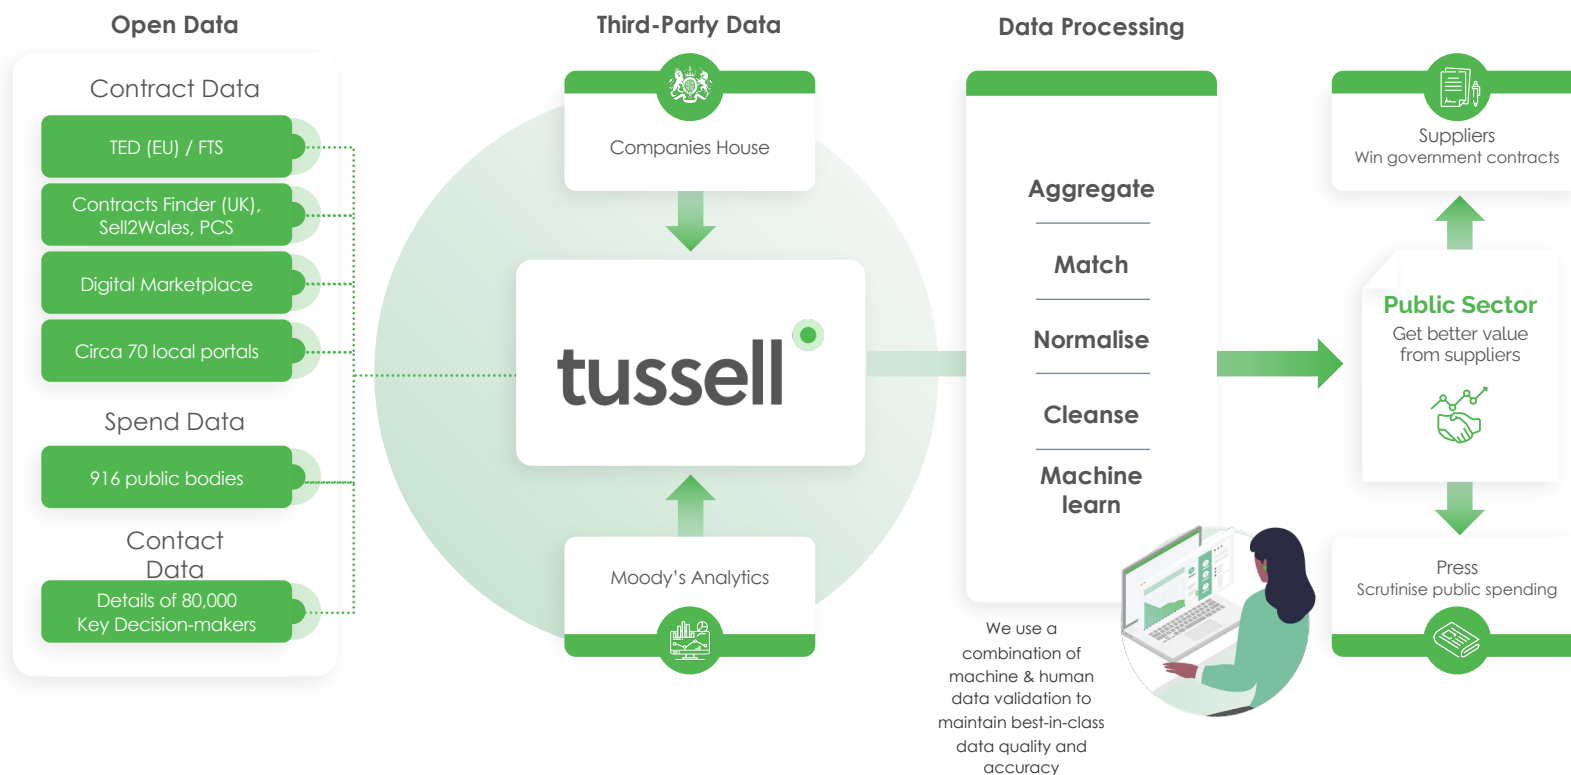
Open Data

Contract Data

TED (EU) / FTS

Contracts Finder (UK), Sell2Wales, PCS

Digital Marketplace

Circa 70 local portals

Spend Data

916 public bodies

Contact Data

Details of 80,000 Key Decision-makers

Third-Party Data

Companies House

tussell

Moody's Analytics

Data Processing

Aggregate

Match

Normalise

Cleanse

Machine learn

We use a combination of machine & human data validation to maintain best-in-class data quality and accuracy

Suppliers
Win government contracts

Public Sector
Get better value from suppliers

Press
Scrutinise public spending